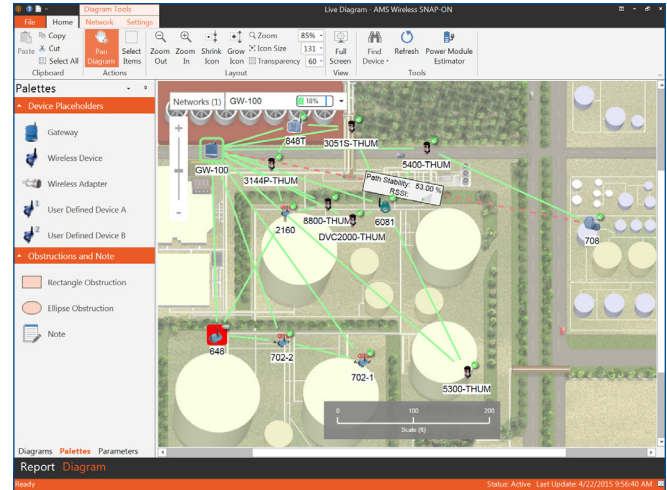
Diagram Tools

Live Diagram - AMS Wireless SNAP-ON

File Home Network Settings

Paste Copy Cut Select All

Clipboard

Pan Diagram Select Items

Actions

Zoom Out Zoom In Shrink Icon Grow Icon Zoom Icon Size Transparency

85%
131
60

Layout

Full Screen

View

Find Device Refresh Power Module Estimator

Tools

Palettes

Device Placeholders

Gateway

Wireless Device

Wireless Adapter

User Defined Device A

User Defined Device B

Obstructions and Note

Rectangle Obstruction

Ellipse Obstruction

Note

Diagrams Palettes Parameters

Networks (1) GW-100 18%

848T

3051S-THUM

GW-100

5400-THUM

3144P-THUM

Path Stability: 53.00 %
RSSI:

8800-THUM

6081

2160

DVC2000-THUM

708

648

702-2

702-1

5300-THUM

0 100 200
Scale (ft)

Report Diagram

Ready

Status: Active Last Update: 4/22/2015 9:56:40 AM